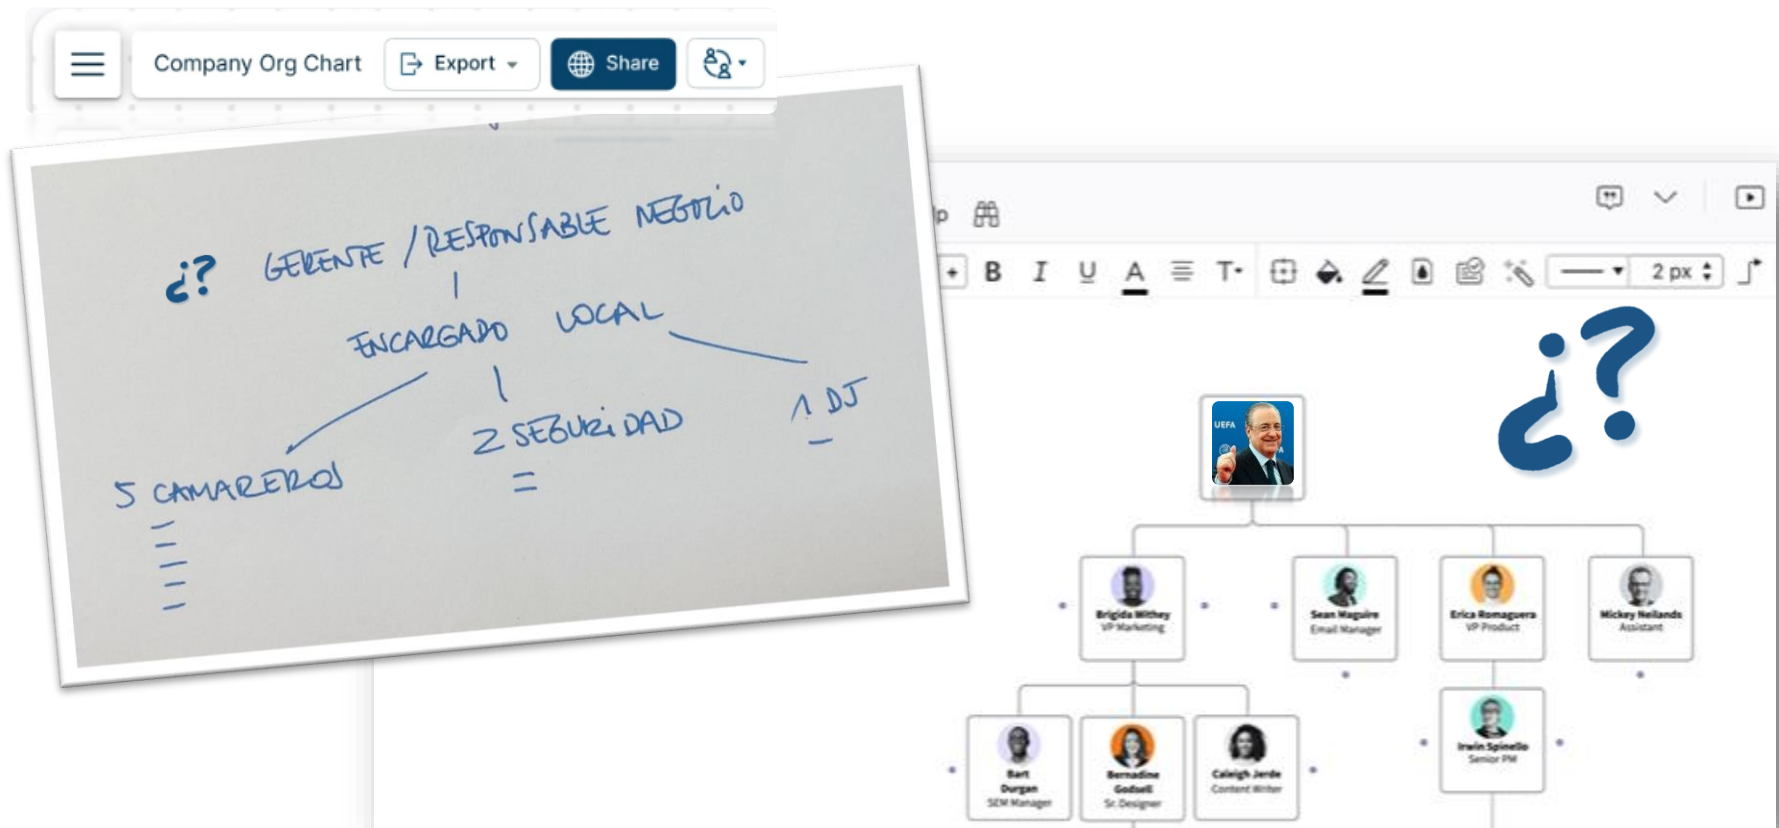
Company Org Chart
Export
Share

¿? GERENTE / RESPONSABLE NEGOCIO

ENCARGADO LOCAL

5 CAMAREROS

2 SEGURIDAD

1 DJ

B I U A T
2 px

¿?

UEFA

Brigida Withey
VP Marketing

Sean Maguire
Email Manager

Erica Romaguera
VP Product

Mickey Neilands
Assistant

Bart Durgan
SEM Manager

Bernadine Godsell
Sr. Designer

Caleigh Jerde
Content Writer

Irwin Spinello
Senior PM